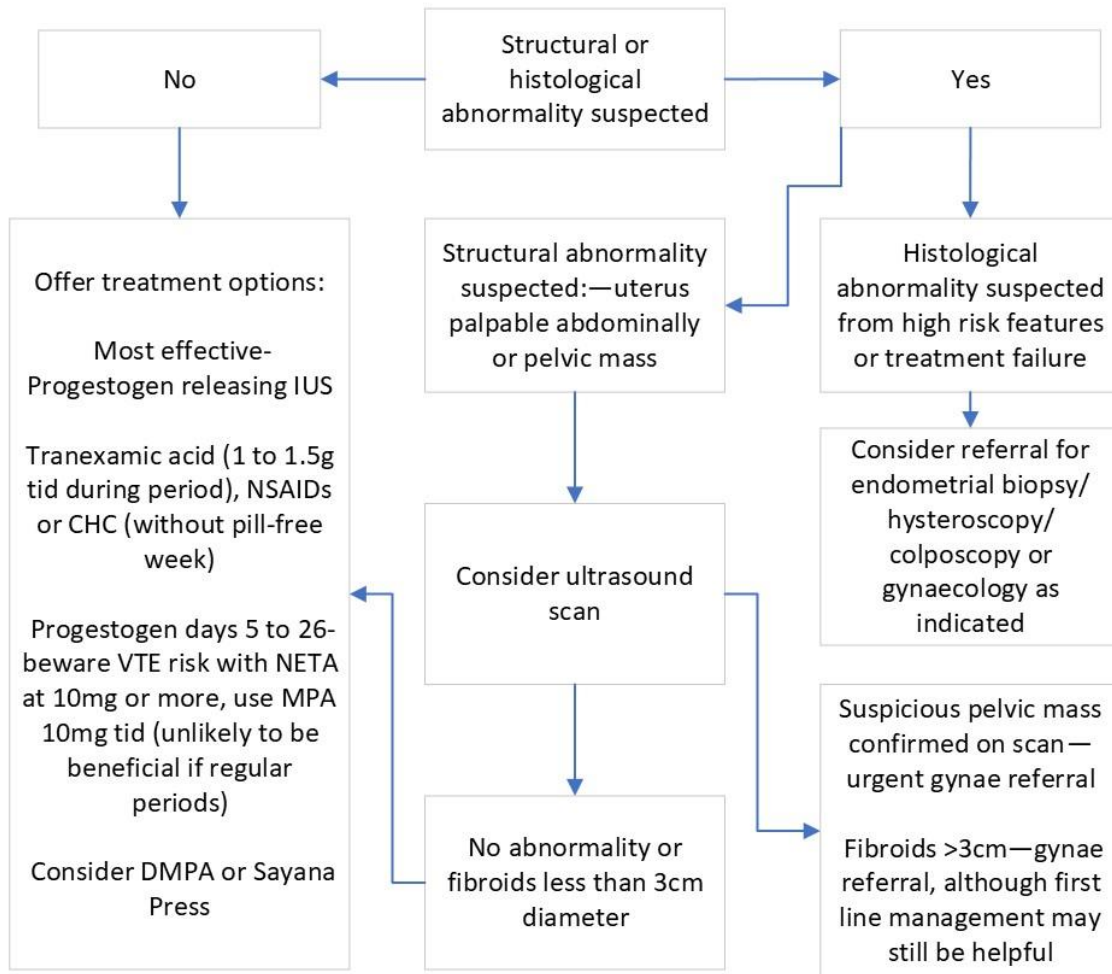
Structural or histological abnormality suspected

No

Yes

Offer treatment options:

Most effective- Progestogen releasing IUS

Tranexamic acid (1 to 1.5g tid during period), NSAIDs or CHC (without pill-free week)

Progestogen days 5 to 26- beware VTE risk with NETA at 10mg or more, use MPA 10mg tid (unlikely to be beneficial if regular periods)

Consider DMPA or Sayana Press

Structural abnormality suspected:—uterus palpable abdominally or pelvic mass

Consider ultrasound scan

No abnormality or fibroids less than 3cm diameter

Histological abnormality suspected from high risk features or treatment failure

Consider referral for endometrial biopsy/ hysteroscopy/ colposcopy or gynaecology as indicated

Suspicious pelvic mass confirmed on scan—urgent gynae referral

Fibroids >3cm—gynae referral, although first line management may still be helpful